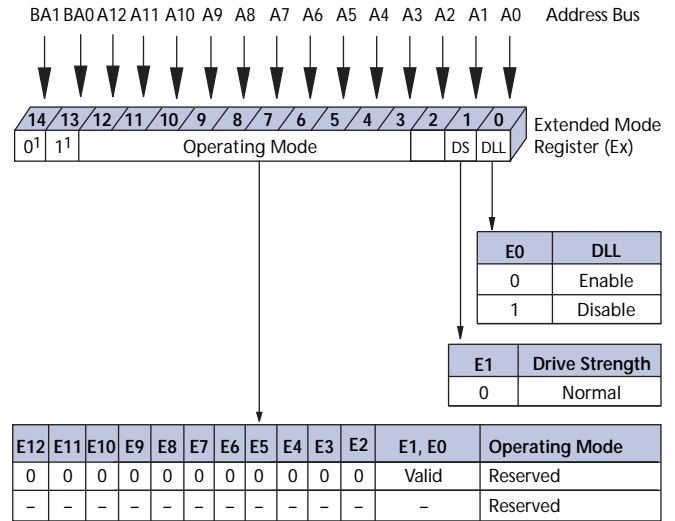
BA1 BA0 A12 A11 A10 A9 A8 A7 A6 A5 A4 A3 A2 A1 A0 Address Bus

14 13 12 11 10 9 8 7 6 5 4 3 2 1 0

$0^1$ $1^1$ Operating Mode DS DLL

Extended Mode Register (Ex)

| E0 | DLL |
|---|---|
| 0 | Enable |
| 1 | Disable |

| E1 | Drive Strength |
|---|---|
| 0 | Normal |

| E12 | E11 | E10 | E9 | E8 | E7 | E6 | E5 | E4 | E3 | E2 | E1, E0 | Operating Mode |
|---|---|---|---|---|---|---|---|---|---|---|---|---|
| 0 | 0 | 0 | 0 | 0 | 0 | 0 | 0 | 0 | 0 | 0 | Valid | Reserved |
| – | – | – | – | – | – | – | – | – | – | – | – | Reserved |